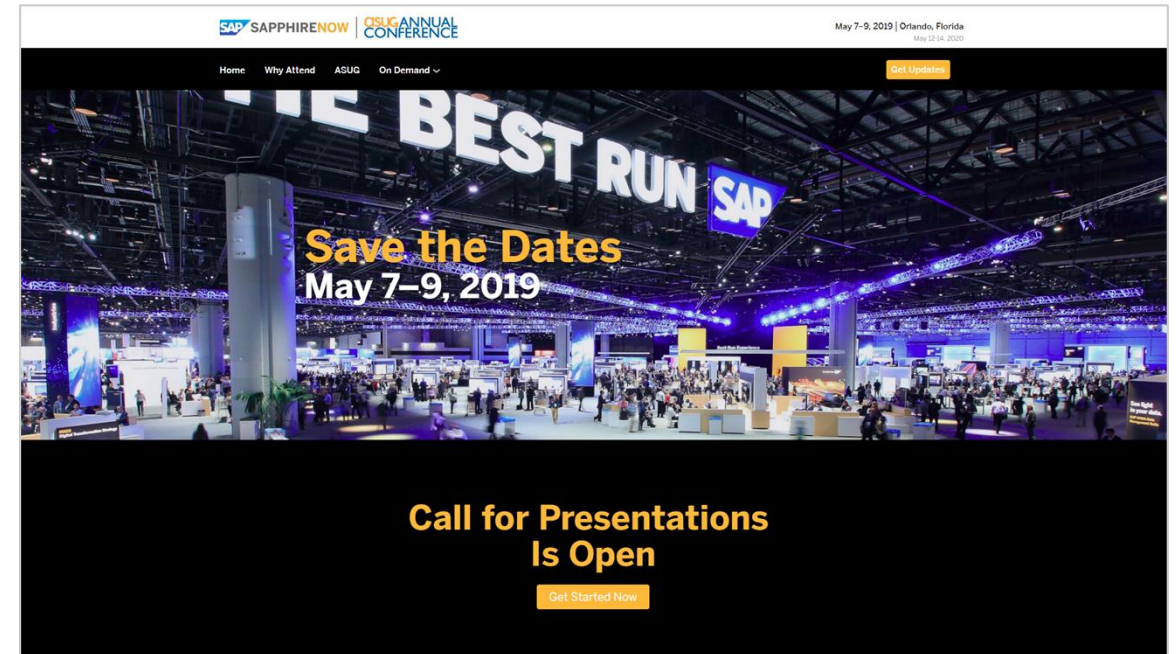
SAP SAPPHIRENOW | ASUG ANNUAL CONFERENCE

May 7–9, 2019 | Orlando, Florida
May 12-14, 2020

Home Why Attend ASUG On Demand

Get Updates

THE BEST RUN SAP

Save the Dates
May 7–9, 2019

Call for Presentations Is Open

Get Started Now